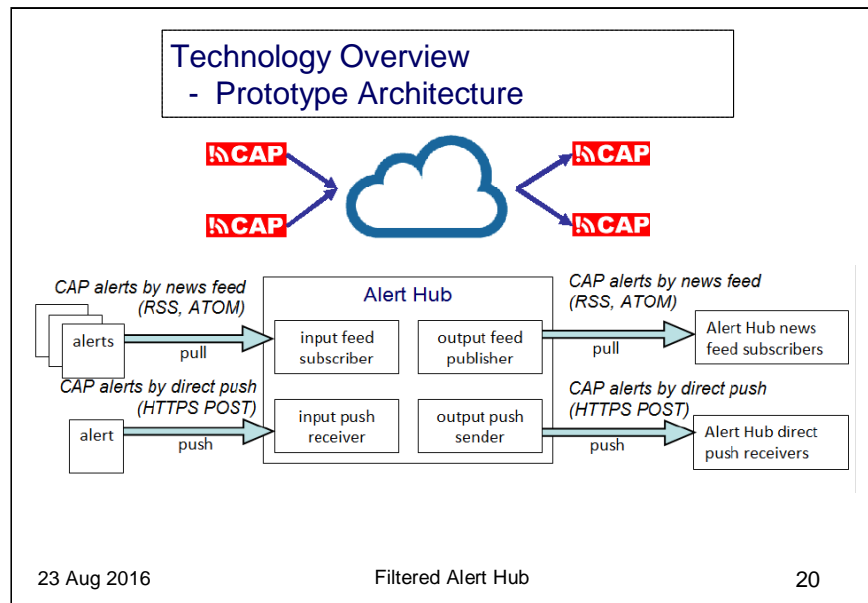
Technology Overview
- Prototype Architecture

CAP
CAP
CAP
CAP

CAP alerts by news feed (RSS, ATOM)

alerts

pull

CAP alerts by direct push (HTTPS POST)

alert

push

Alert Hub

input feed subscriber

output feed publisher

input push receiver

output push sender

CAP alerts by news feed (RSS, ATOM)

pull

Alert Hub news feed subscribers

CAP alerts by direct push (HTTPS POST)

push

Alert Hub direct push receivers

23 Aug 2016

Filtered Alert Hub

20